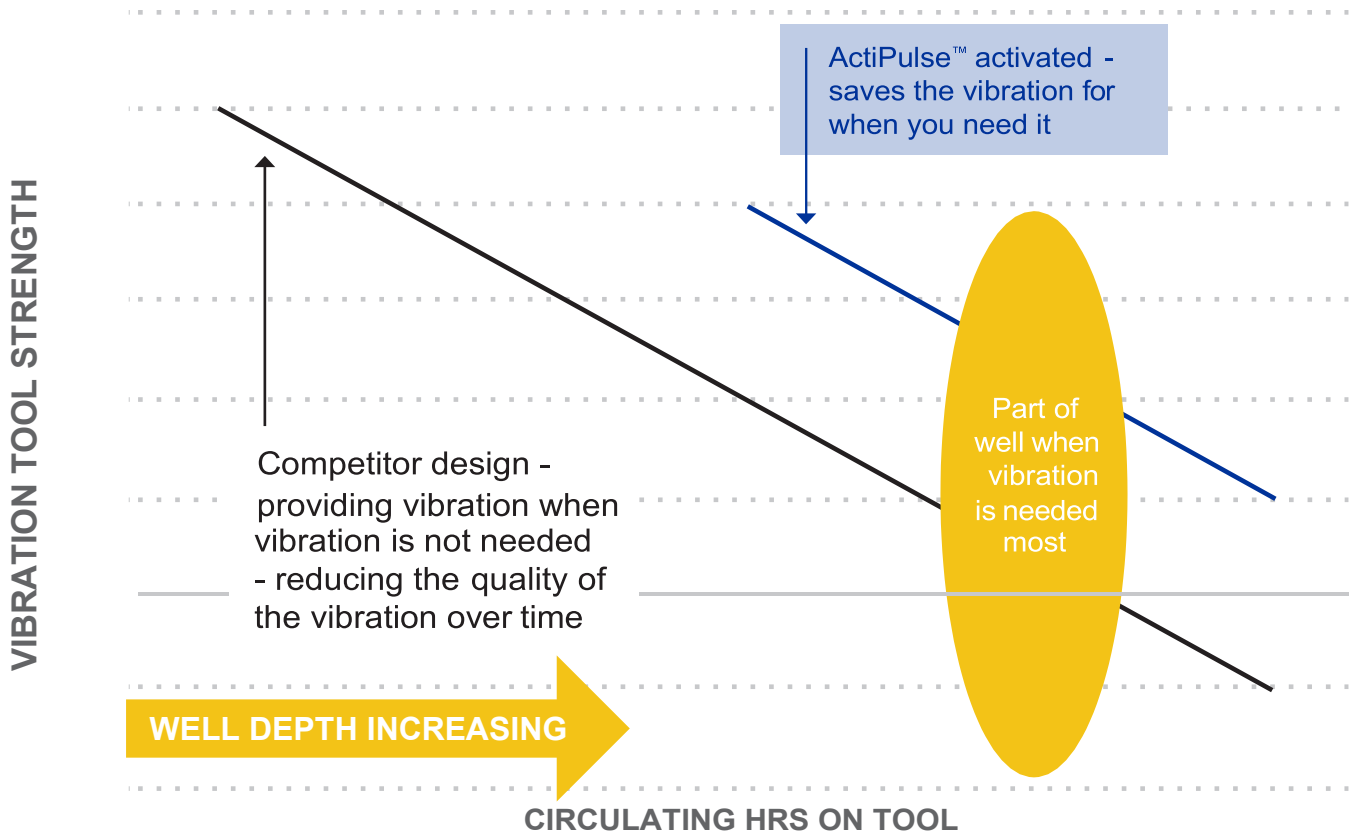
ActiPulse™ activated - saves the vibration for when you need it

VIBRATION TOOL STRENGTH

Part of well when vibration is needed most

Competitor design - providing vibration when vibration is not needed - reducing the quality of the vibration over time

WELL DEPTH INCREASING

CIRCULATING HRS ON TOOL